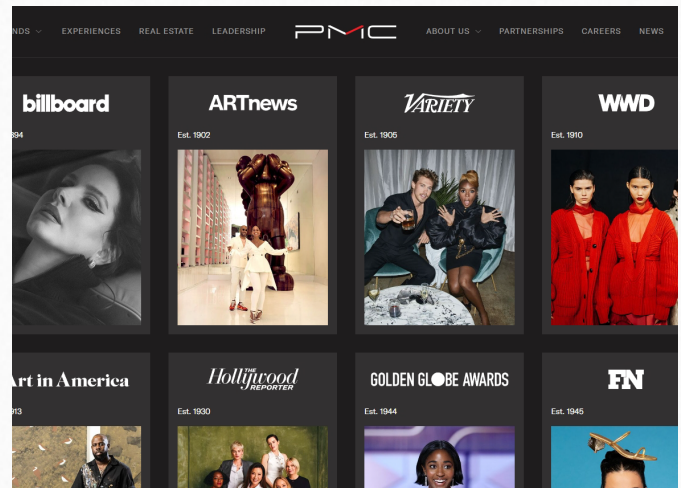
NDS EXPERIENCES REAL ESTATE LEADERSHIP PMC ABOUT US PARTNERSHIPS CAREERS NEWS

billboard
894

ARTnews
Est. 1902

VARIETY
Est. 1905

WWD
Est. 1910

Art in America
913

The Hollywood Reporter
Est. 1930

GOLDEN GLOBE AWARDS
Est. 1944

FN
Est. 1945